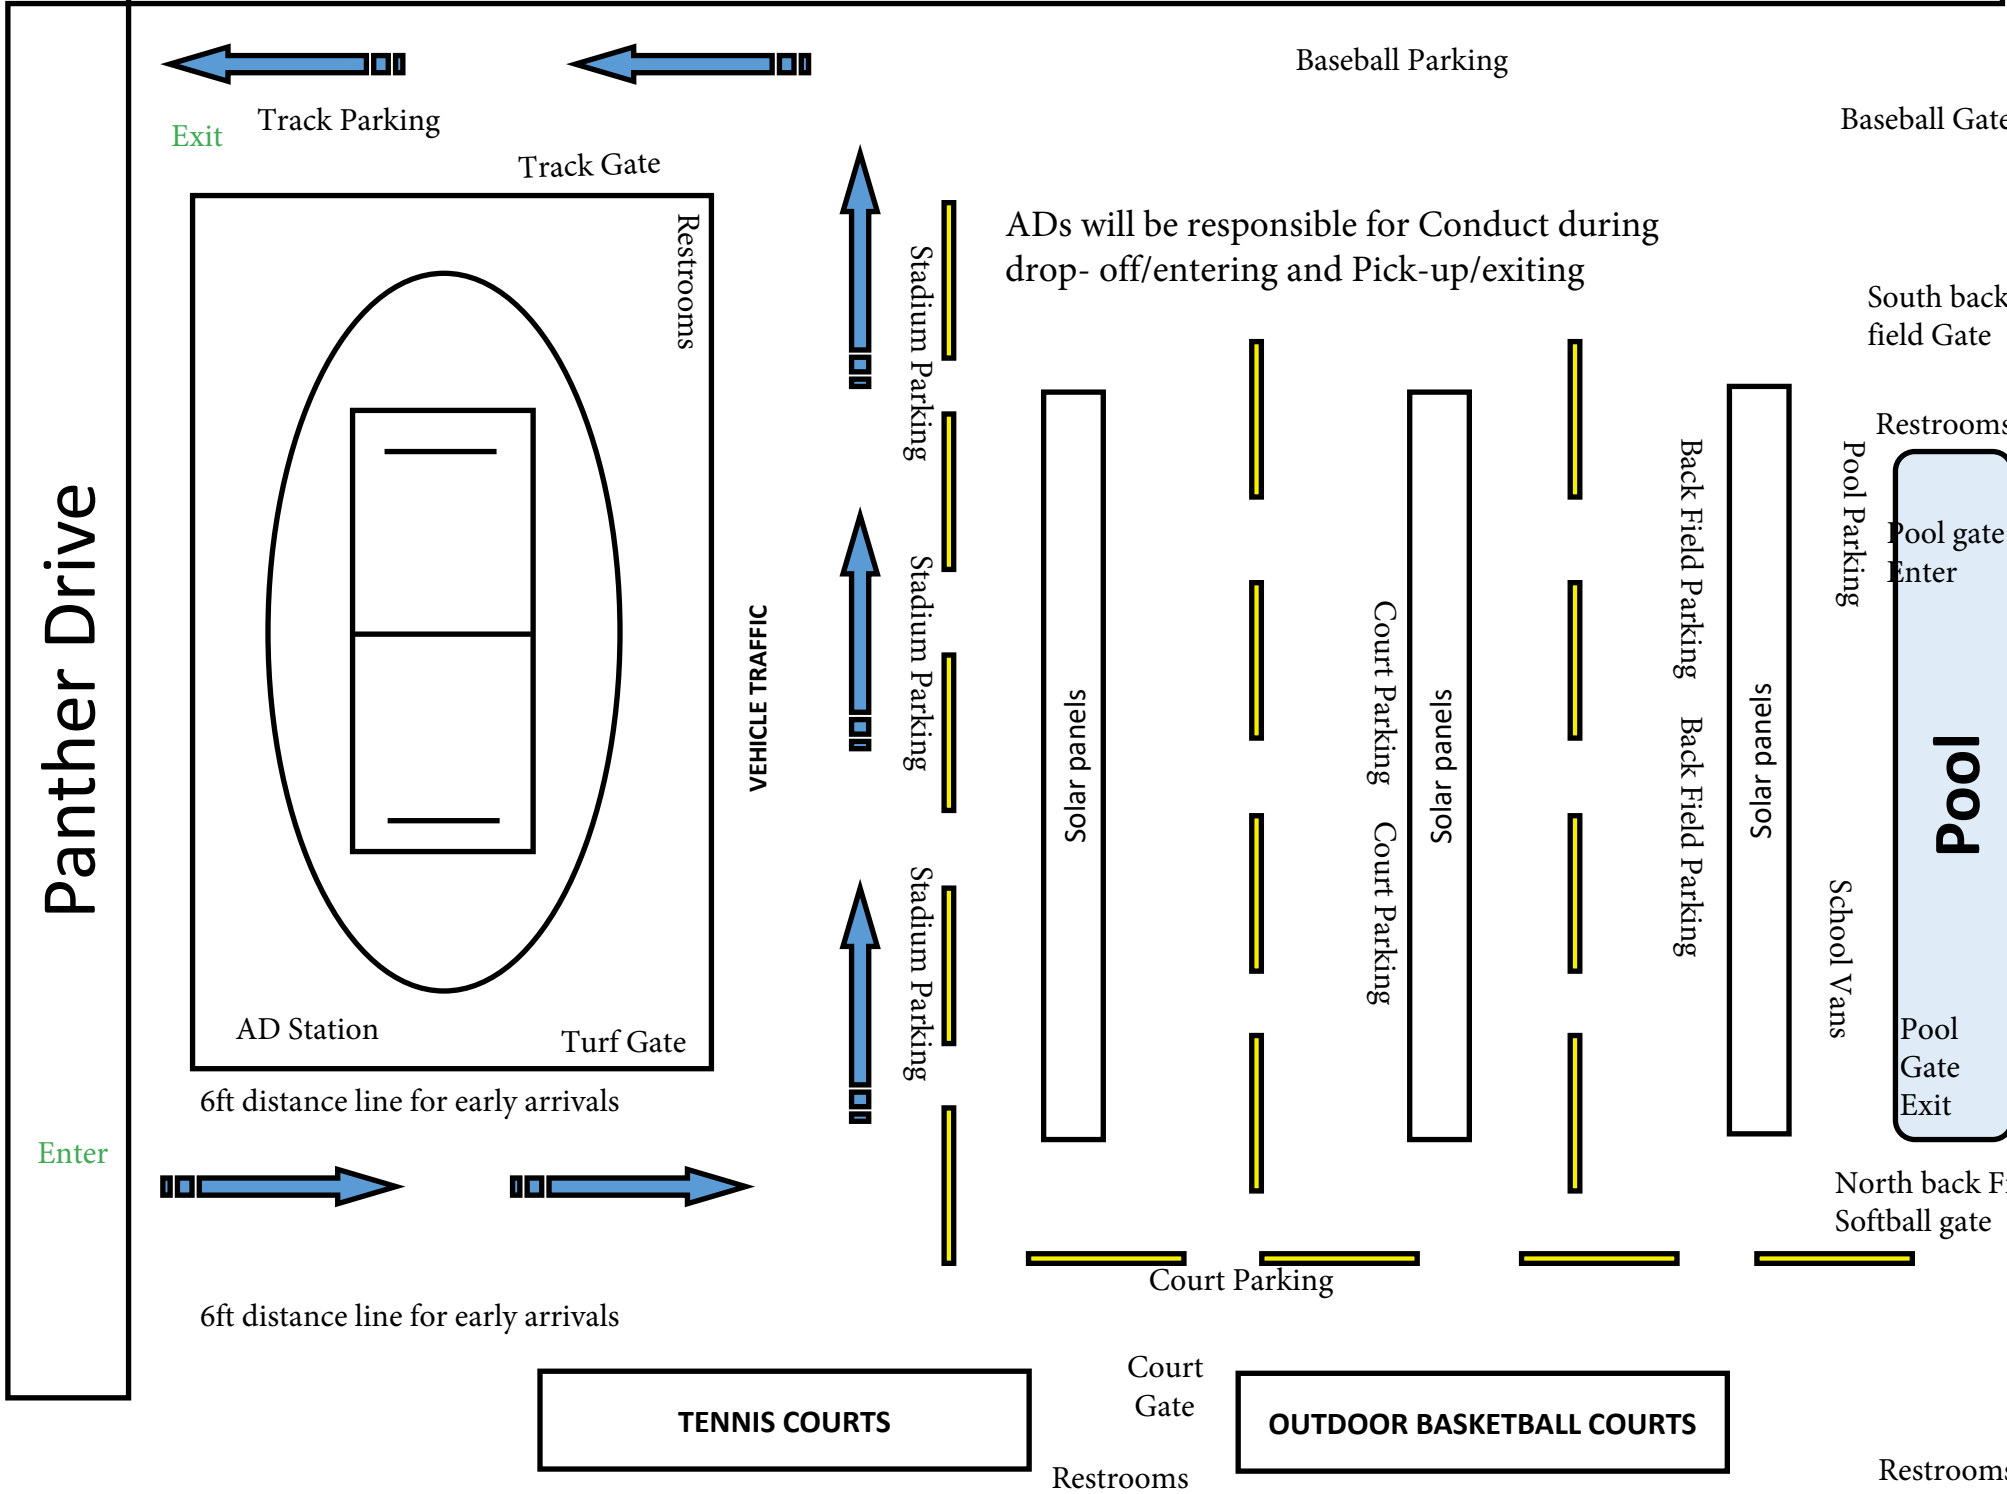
Panther Drive

Exit

Track Parking

Baseball Parking

Baseball Gate

Track Gate

Restrooms

Stadium Parking

Stadium Parking

Stadium Parking

VEHICLE TRAFFIC

ADs will be responsible for Conduct during drop- off/entering and Pick-up/exiting

South back field Gate

Restrooms

Pool Parking

Pool gate Enter

Solar panels

Court Parking

Court Parking

Solar panels

Back Field Parking

Back Field Parking

Solar panels

Pool

School Vans

Pool Gate Exit

AD Station

Turf Gate

6ft distance line for early arrivals

Enter

North back Fi

Softball gate

Court Parking

6ft distance line for early arrivals

Court Gate

TENNIS COURTS

OUTDOOR BASKETBALL COURTS

Restrooms

Restrooms